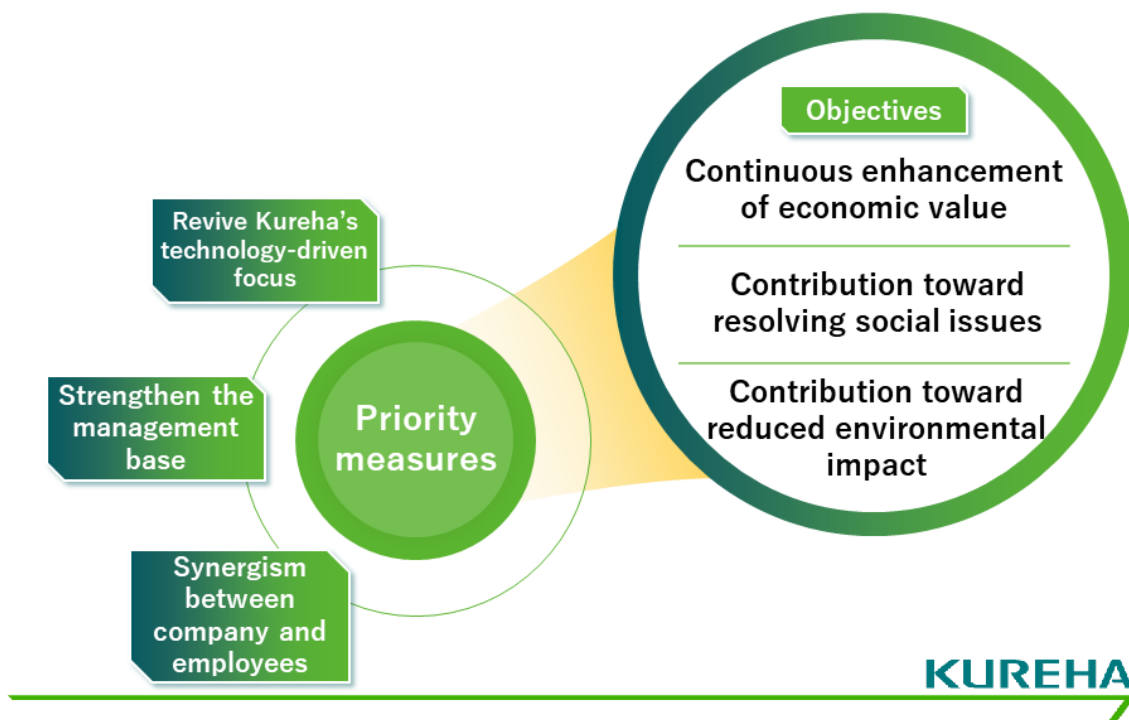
Revive Kureha's technology-driven focus

Strengthen the management base

Synergism between company and employees

Priority measures

Objectives

Continuous enhancement of economic value

Contribution toward resolving social issues

Contribution toward reduced environmental impact

KUREHA